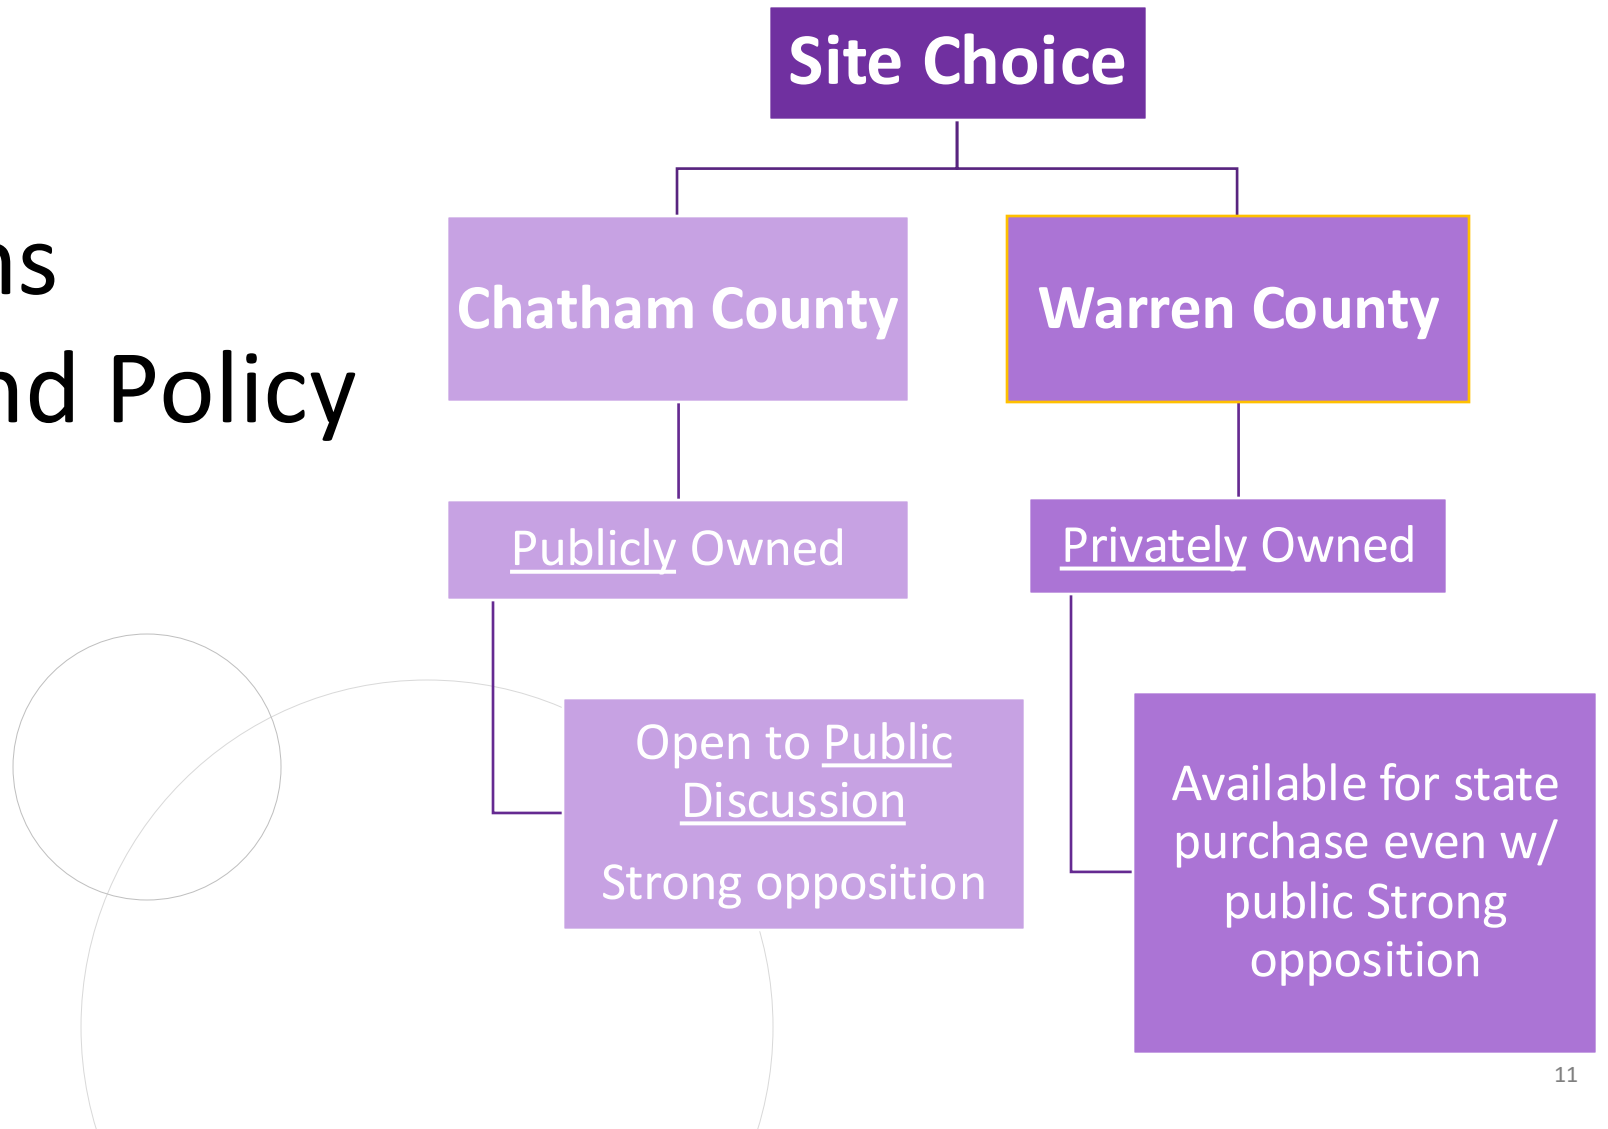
ns
nd Policy

Site Choice

Chatham County

Warren County

Publicly Owned

Privately Owned

Open to Public Discussion

Strong opposition

Available for state purchase even w/ public Strong opposition

11